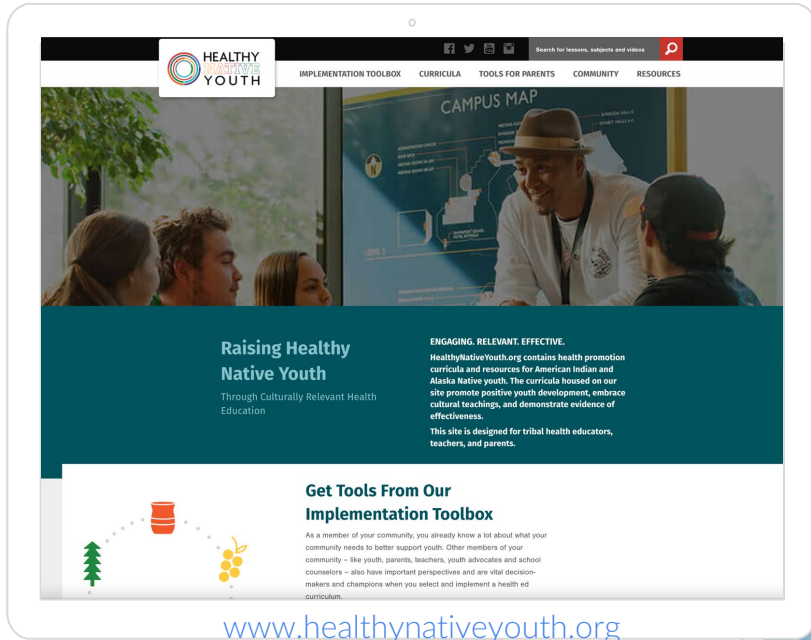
HEALTHY NATIVE YOUTH

Search for lessons, subjects and videos

IMPLEMENTATION TOOLBOX CURRICULA TOOLS FOR PARENTS COMMUNITY RESOURCES

CAMPUS MAP

Raising Healthy Native Youth

Through Culturally Relevant Health Education

ENGAGING. RELEVANT. EFFECTIVE.

HealthyNativeYouth.org contains health promotion curricula and resources for American Indian and Alaska Native youth. The curricula housed on our site promote positive youth development, embrace cultural teachings, and demonstrate evidence of effectiveness.

This site is designed for tribal health educators, teachers, and parents.

Get Tools From Our Implementation Toolbox

As a member of your community, you already know a lot about what your community needs to better support youth. Other members of your community – like youth, parents, teachers, youth advocates and school counselors – also have important perspectives and are vital decision-makers and champions when you select and implement a health ed curriculum.

www.healthynativeyouth.org